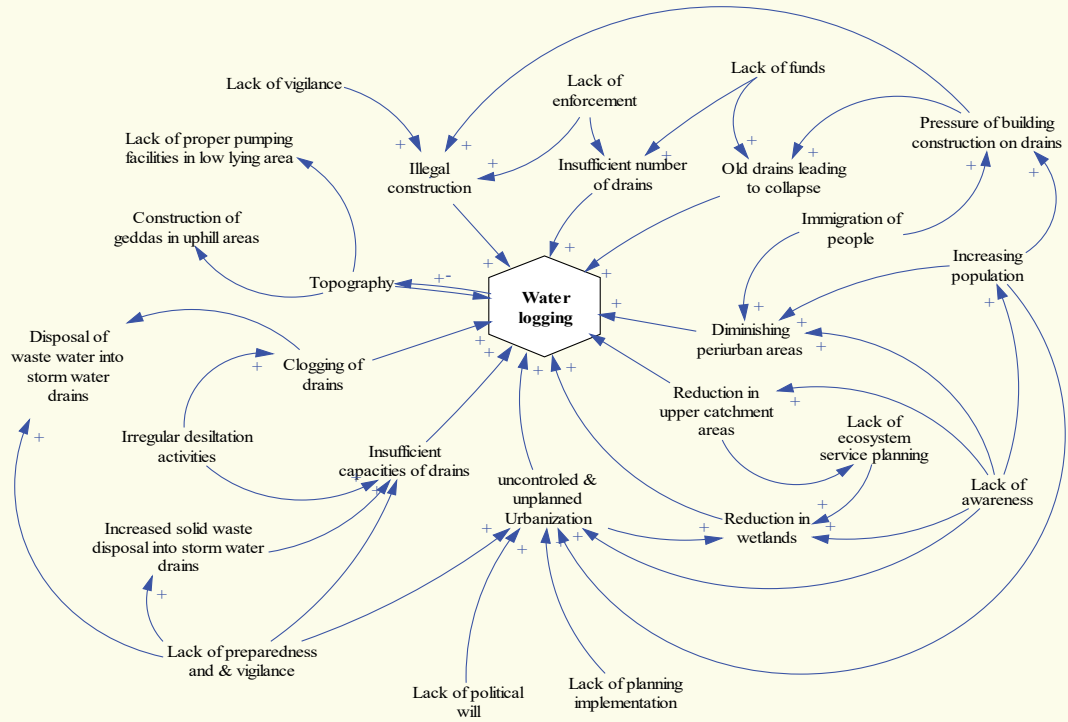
Lack of vigilance

Lack of enforcement

Lack of funds

Pressure of building construction on drains

Lack of proper pumping facilities in low lying area

Illegal construction

Insufficient number of drains

Old drains leading to collapse

Construction of geddas in uphill areas

Immigration of people

Increasing population

Topography

Water logging

Disposal of waste water into storm water drains

Clogging of drains

Diminishing periurban areas

Reduction in upper catchment areas

Lack of ecosystem service planning

Irregular desiltation activities

Insufficient capacities of drains

uncontroled & unplanned Urbanization

Lack of awareness

Increased solid waste disposal into storm water drains

Reduction in wetlands

Lack of preparedness and & vigilance

Lack of political will

Lack of planning implementation

+ + + + + + + + + + + + + + + + + + + + + + + + + + + + + + + + + -